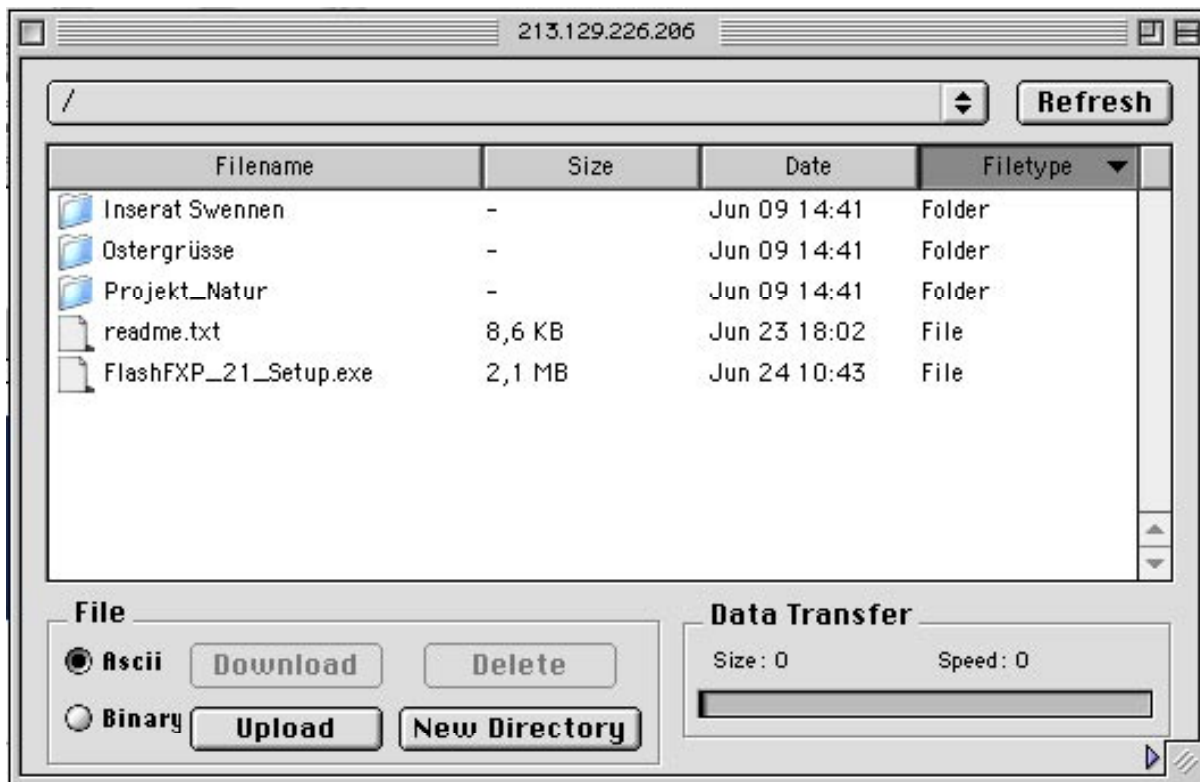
213.129.226.206

/

Refresh

| Filename | Size | Date | Filetype |
|---|---|---|---|
| Inserat Swennen | - | Jun 09 14:41 | Folder |
| Ostergrüsse | - | Jun 09 14:41 | Folder |
| Projekt_Natur | - | Jun 09 14:41 | Folder |
| readme.txt | 8,6 KB | Jun 23 18:02 | File |
| FlashFXP_21_Setup.exe | 2,1 MB | Jun 24 10:43 | File |

File

Ascii

Binary

Download

Delete

Upload

New Directory

Data Transfer

Size: 0

Speed: 0